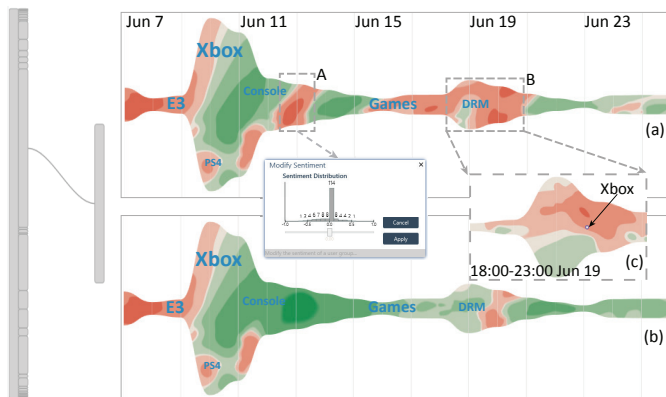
Jun 7
Jun 11
Jun 15
Jun 19
Jun 23
Xbox
A
B
E3
Console
Games
DRM
(a)
PS4
Modify Sentiment
Sentiment Distribution
114
-1.0
-0.5
0.0
0.5
1.0
Cancel
Apply
Modify the sentiment of a user group...
Xbox
(c)
18:00-23:00 Jun 19
Xbox
E3
Console
Games
DRM
(b)
PS4